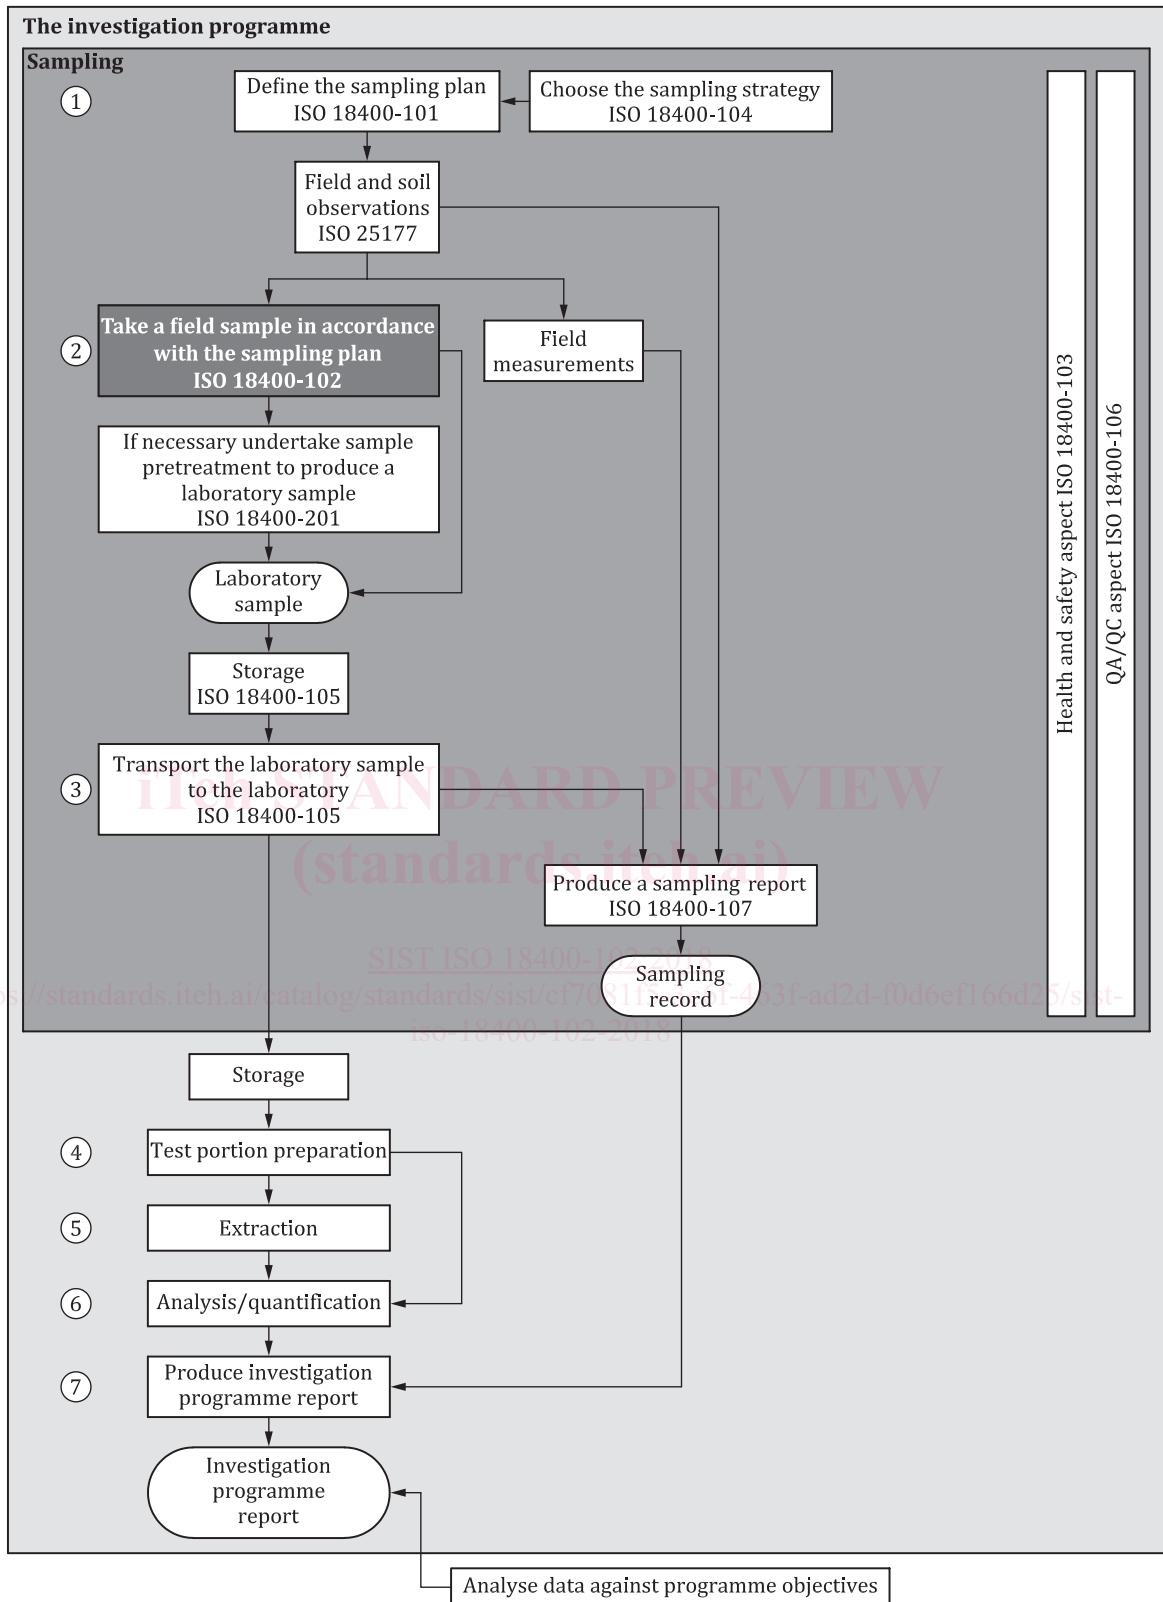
The investigation programme

Sampling

1

Define the sampling plan
ISO 18400-101

Choose the sampling strategy
ISO 18400-104

Field and soil observations
ISO 25177

2

Take a field sample in accordance with the sampling plan
ISO 18400-102

Field measurements

If necessary undertake sample pretreatment to produce a laboratory sample
ISO 18400-201

Laboratory sample

Storage
ISO 18400-105

3

Transport the laboratory sample to the laboratory
ISO 18400-105

iTeh STANDARD PREVIEW
(standards.iteh.ai)

Produce a sampling report
ISO 18400-107

SIST ISO 18400-102:2018
https://standards.iteh.ai/catalog/standards/sist/cf70811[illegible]-4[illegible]3f-ad2d-f0d6ef166d25/sist-iso-18400-102-2018

Sampling record

Health and safety aspect ISO 18400-103

QA/QC aspect ISO 18400-106

Storage

4

Test portion preparation

5

Extraction

6

Analysis/quantification

7

Produce investigation programme report

Investigation programme report

Analyse data against programme objectives